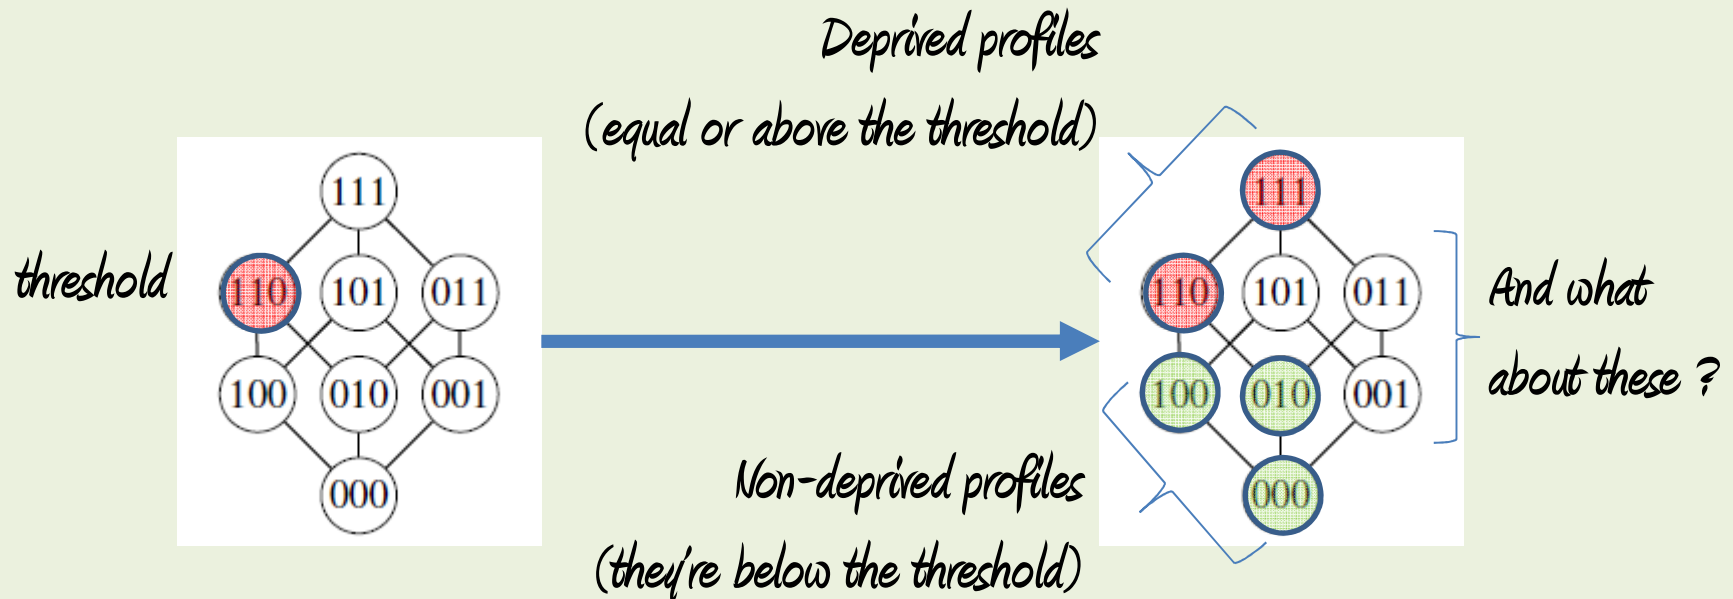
Deprived profiles

(equal or above the threshold)

threshold

111

110 101 011

100 010 001

000

111

110 101 011

100 010 001

000

And what about these ?

Non-deprived profiles

(they're below the threshold)